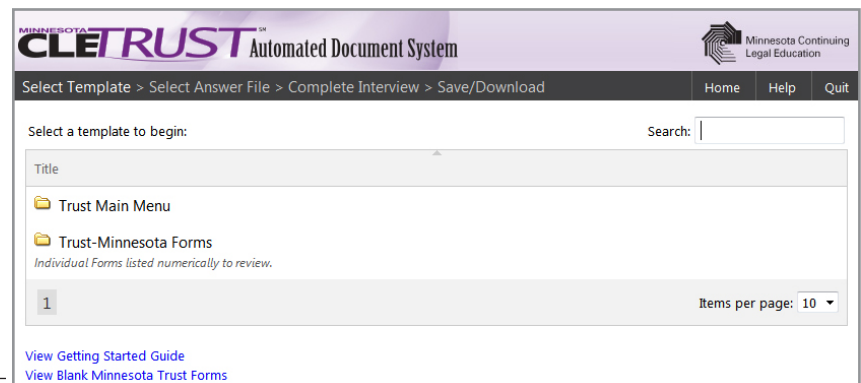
MINNESOTA CLE TRUST℠ Automated Document System

Minnesota Continuing Legal Education

Select Template > Select Answer File > Complete Interview > Save/Download

Home Help Quit

Select a template to begin:

Search:

| Title |
|---|
| Trust Main Menu |
| Trust-Minnesota Forms<br>Individual Forms listed numerically to review. |

1

Items per page: 10

View Getting Started Guide
View Blank Minnesota Trust Forms